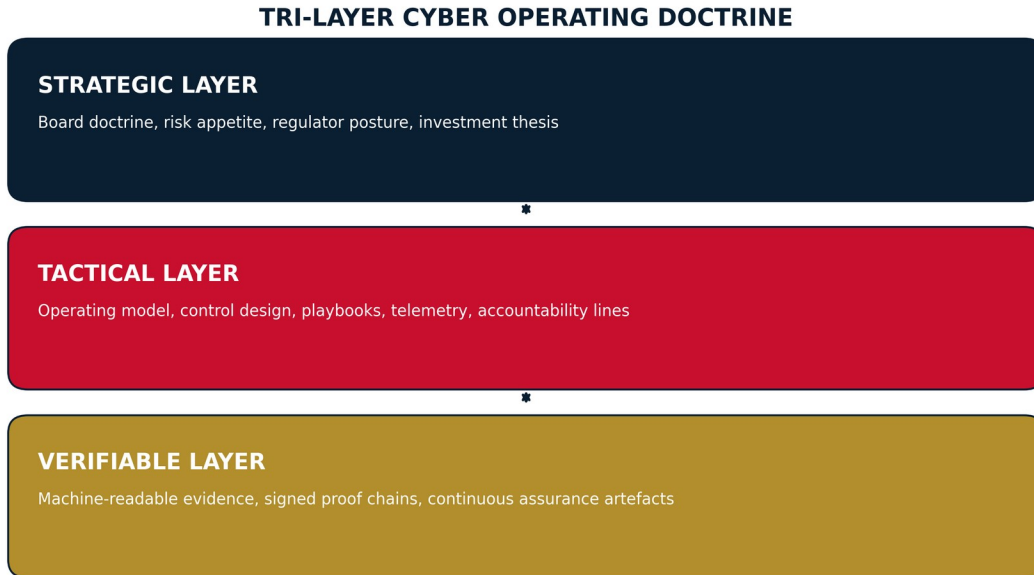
TRI-LAYER CYBER OPERATING DOCTRINE

STRATEGIC LAYER

Board doctrine, risk appetite, regulator posture, investment thesis

TACTICAL LAYER

Operating model, control design, playbooks, telemetry, accountability lines

VERIFIABLE LAYER

Machine-readable evidence, signed proof chains, continuous assurance artefacts